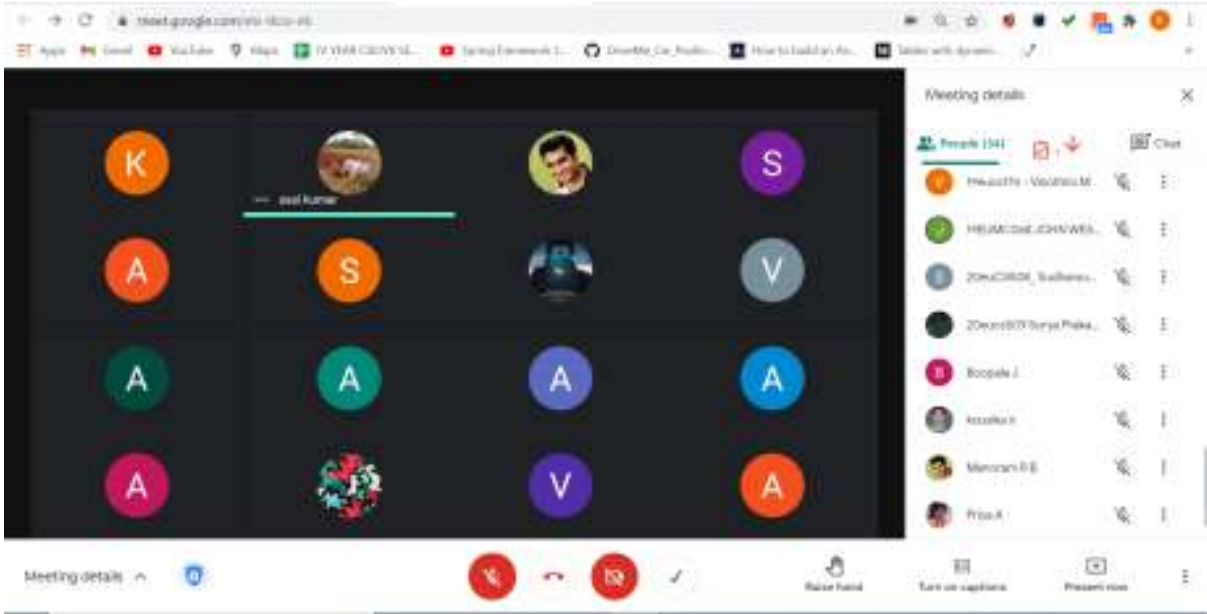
meet.google.com/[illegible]

Apps Gmail YouTube Maps IV YEAR CSE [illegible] Spring Framework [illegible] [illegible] How to build an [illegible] Tables with dynamic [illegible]

K

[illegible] kumar

S

A

S

V

A

A

A

A

A

V

A

Meeting details

People (34)

Chat

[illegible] - Vasantha M.

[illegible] JOHN WES...

20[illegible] Sudharsa...

20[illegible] Surya Praka...

Boopala J

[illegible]

Manoram R.B

Priya A

Meeting details

Raise hand

Turn on captions

Present now